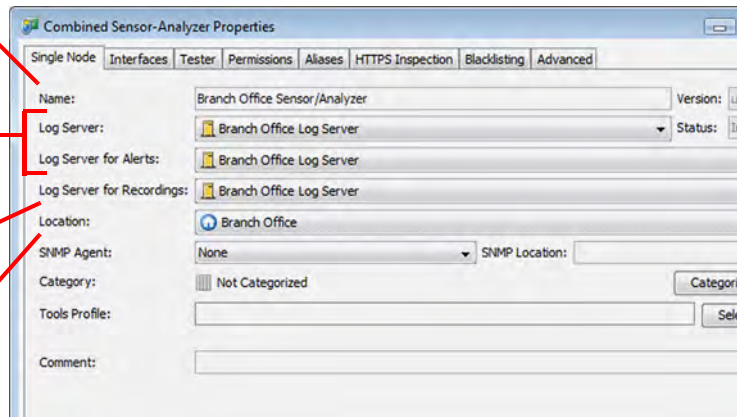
Combined Sensor-Analyzer Properties

Single Node | Interfaces | Tester | Permissions | Aliases | HTTPS Inspection | Blacklisting | Advanced

Name: Branch Office Sensor/Analyzer
Version: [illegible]
Log Server: Branch Office Log Server
Status: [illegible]
Log Server for Alerts: Branch Office Log Server
Log Server for Recordings: Branch Office Log Server
Location: Branch Office
SNMP Agent: None
SNMP Location:
Category: Not Categorized
Categori
Tools Profile:
Sel
Comment: